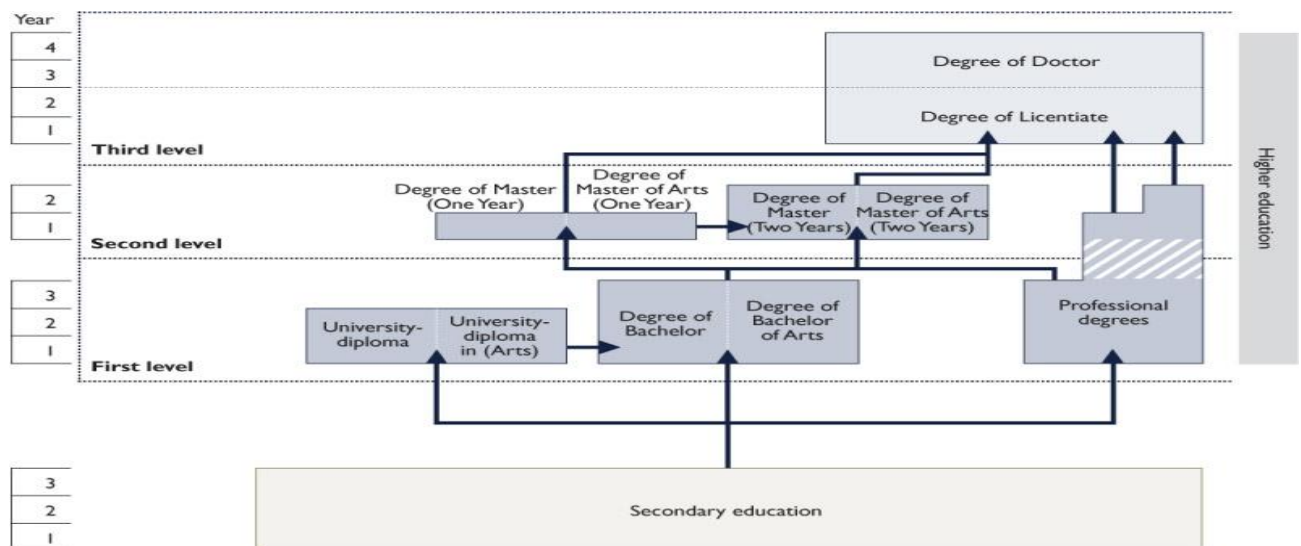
Year
4
3
2
1
Third level

Degree of Doctor

Degree of Licentiate

2
1
Second level

Degree of Master (One Year)

Degree of Master of Arts (One Year)

Degree of Master (Two Years)

Degree of Master of Arts (Two Years)

3
2
1
First level

University-diploma

University-diploma in (Arts)

Degree of Bachelor

Degree of Bachelor of Arts

Professional degrees

Higher education

3
2
1

Secondary education